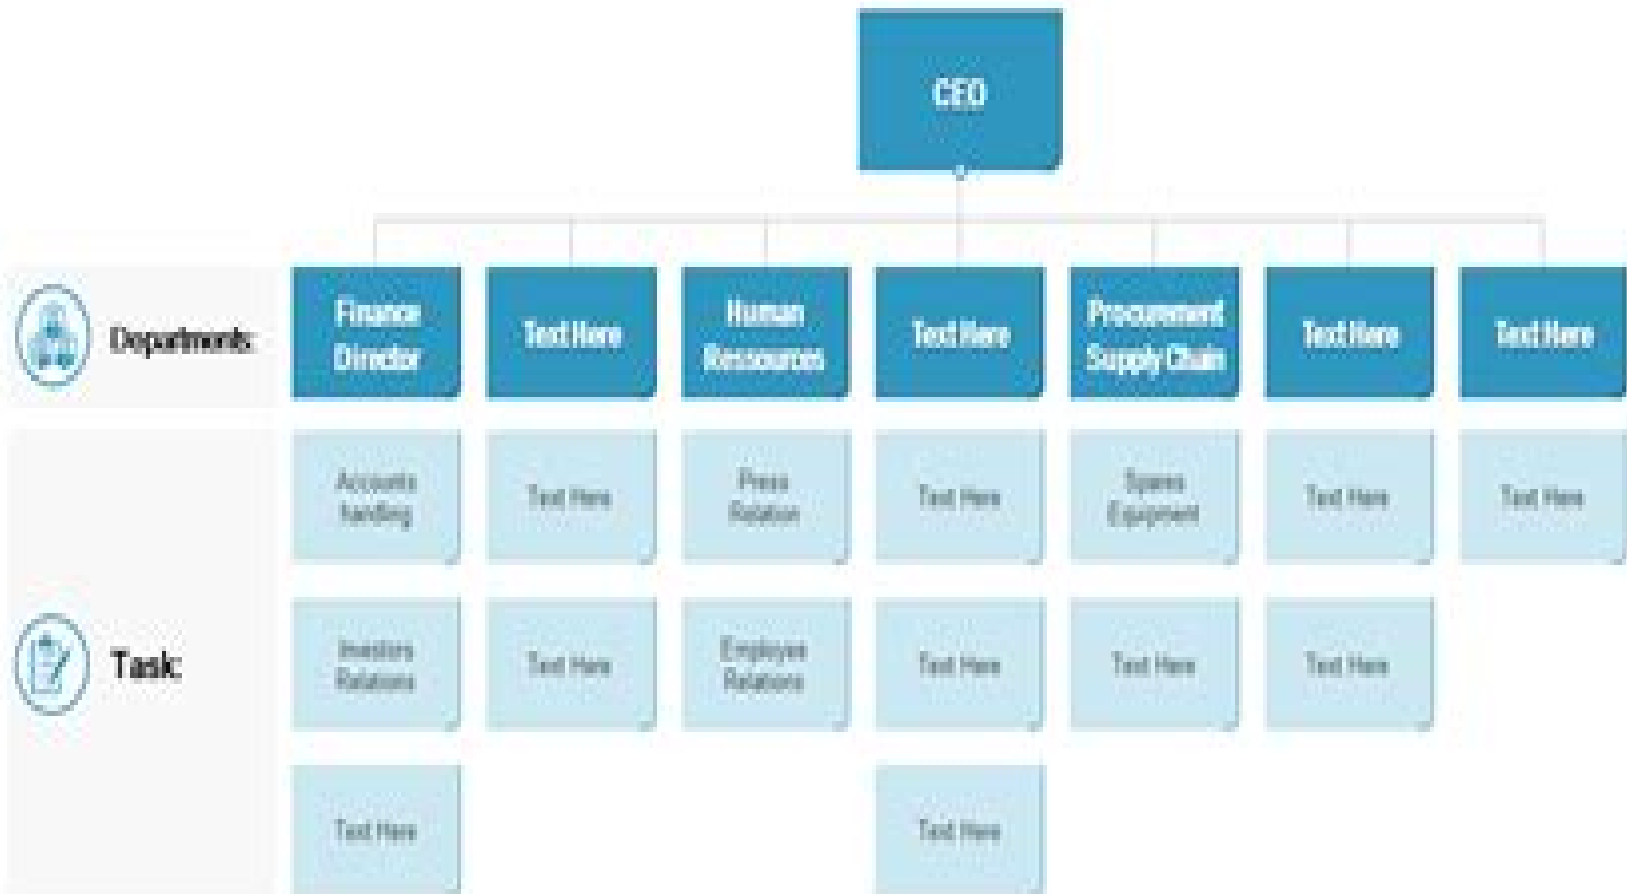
CEO

Departments:

Finance Director

Text Here

Human Ressources

Text Here

Procurement Supply Chain

Text Here

Text Here

Task:

Accounts handling

Text Here

Press Relation

Text Here

Spares Equipment

Text Here

Text Here

Investors Relations

Text Here

Employee Relations

Text Here

Text Here

Text Here

Text Here

Text Here